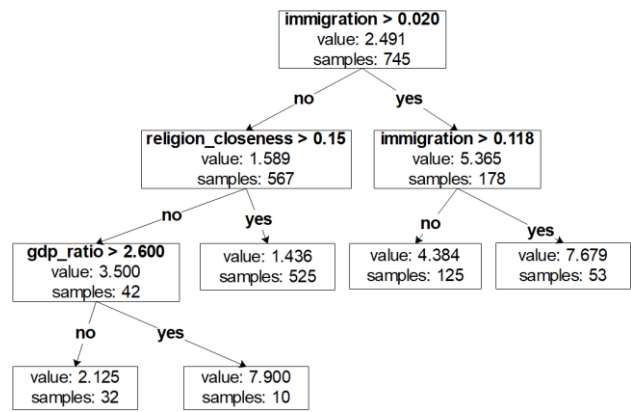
immigration > 0.020
value: 2.491
samples: 745

no

yes

religion_closeness > 0.15
value: 1.589
samples: 567

immigration > 0.118
value: 5.365
samples: 178

no

yes

no

yes

gdp_ratio > 2.600
value: 3.500
samples: 42

value: 1.436
samples: 525

value: 4.384
samples: 125

value: 7.679
samples: 53

no

yes

value: 2.125
samples: 32

value: 7.900
samples: 10